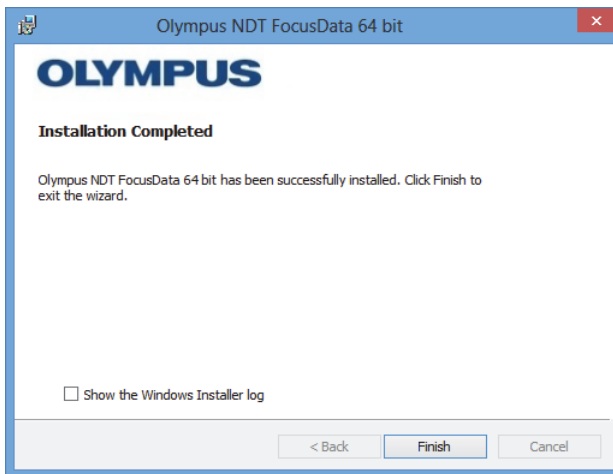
Olympus NDT FocusData 64 bit

OLYMPUS

Installation Completed

Olympus NDT FocusData 64 bit has been successfully installed. Click Finish to exit the wizard.

Show the Windows Installer log

< Back

Finish

Cancel